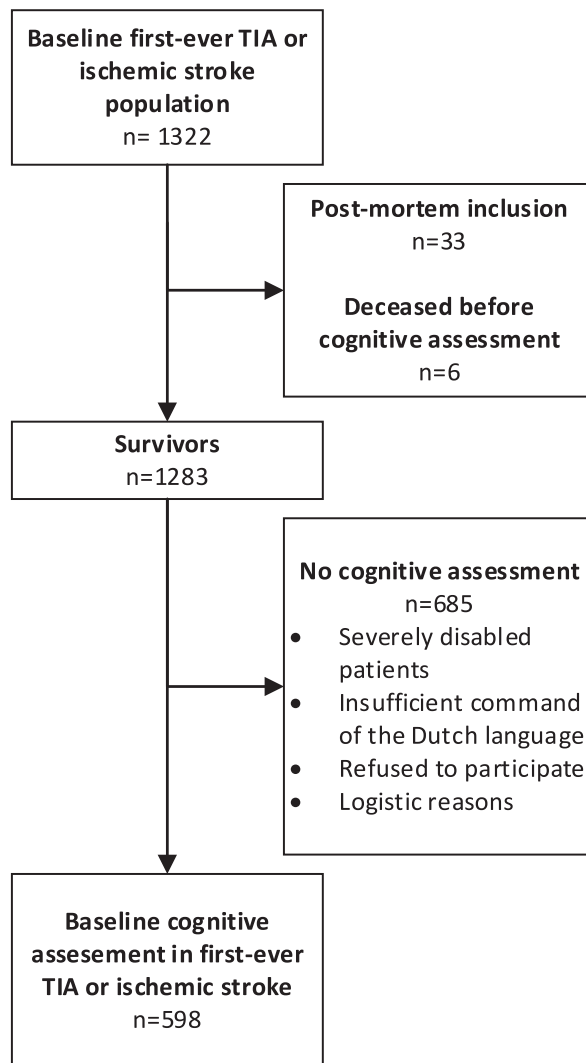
Baseline first-ever TIA or ischemic stroke population
n= 1322

Post-mortem inclusion
n=33

Deceased before cognitive assessment
n=6

Survivors
n=1283

No cognitive assessment
n=685
- Severely disabled patients
- Insufficient command of the Dutch language
- Refused to participate
- Logistic reasons

Baseline cognitive assesement in first-ever TIA or ischemic stroke
n=598